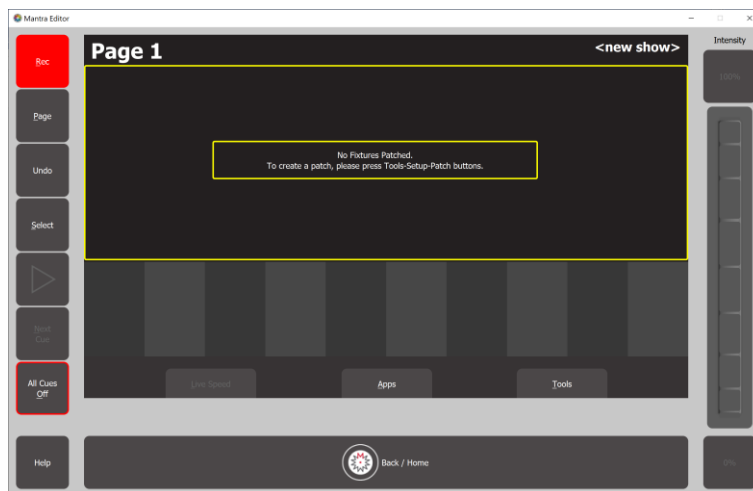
Mantra Editor

Rec

Page

Undo

Select

Next Cue

All Cues Off

Help

Page 1

<new show>

No Fixtures Patched.
To create a patch, please press Tools-Setup-Patch buttons.

Live Speed

Apps

Tools

Back / Home

Intensity

100%

0%